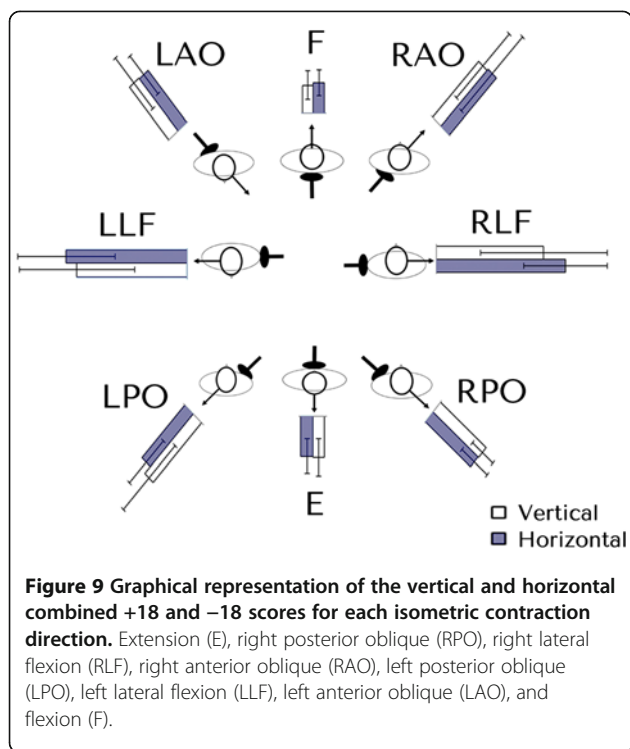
LAO
F
RAO
LLF
RLF
LPO
RPO
E
Vertical
Horizontal

**Figure 9 Graphical representation of the vertical and horizontal combined +18 and −18 scores for each isometric contraction direction.** Extension (E), right posterior oblique (RPO), right lateral flexion (RLF), right anterior oblique (RAO), left posterior oblique (LPO), left lateral flexion (LLF), left anterior oblique (LAO), and flexion (F).